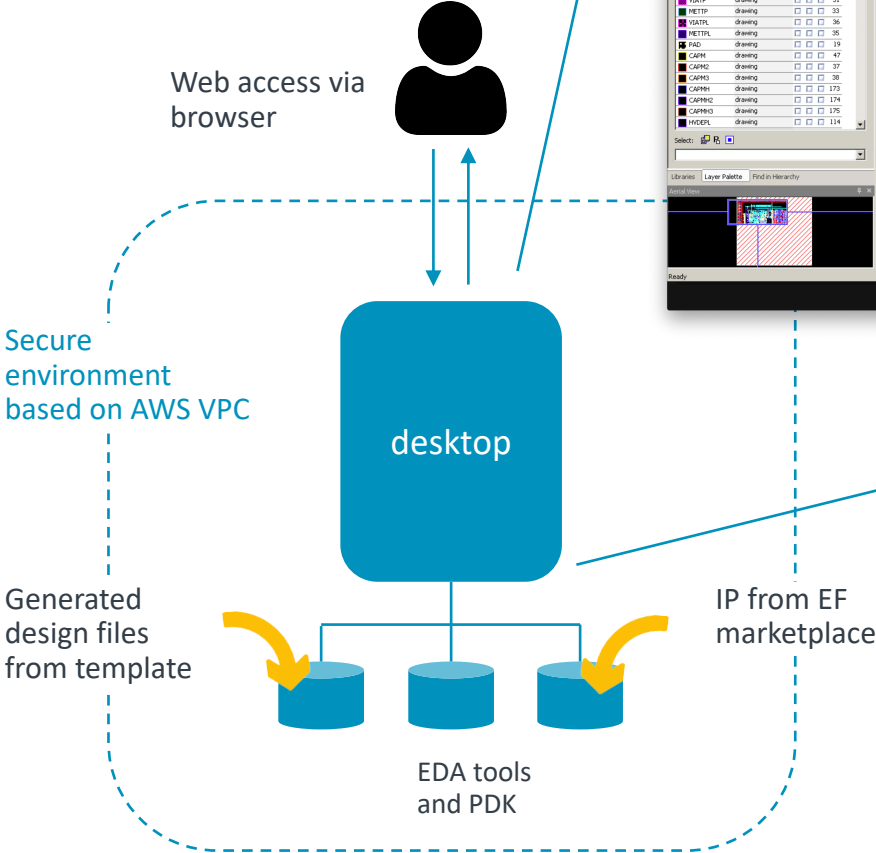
Web access via browser

| | | | |
|---|---|---|---|
| VIATP | drawing | | |
| METTP | drawing | | 33 |
| VIATPL | drawing | | 36 |
| METTPL | drawing | | 35 |
| PAD | drawing | | 19 |
| CAPM | drawing | | 47 |
| CAPM2 | drawing | | 37 |
| CAPM3 | drawing | | 38 |
| CAPMH | drawing | | 173 |
| CAPMH2 | drawing | | 174 |
| CAPMH3 | drawing | | 175 |
| HVDEPL | drawing | | 114 |

Select:

Libraries Layer Palette Find in Hierarchy

Aerial View

Ready

Secure environment based on AWS VPC

desktop

Generated design files from template

IP from EF marketplace

EDA tools and PDK